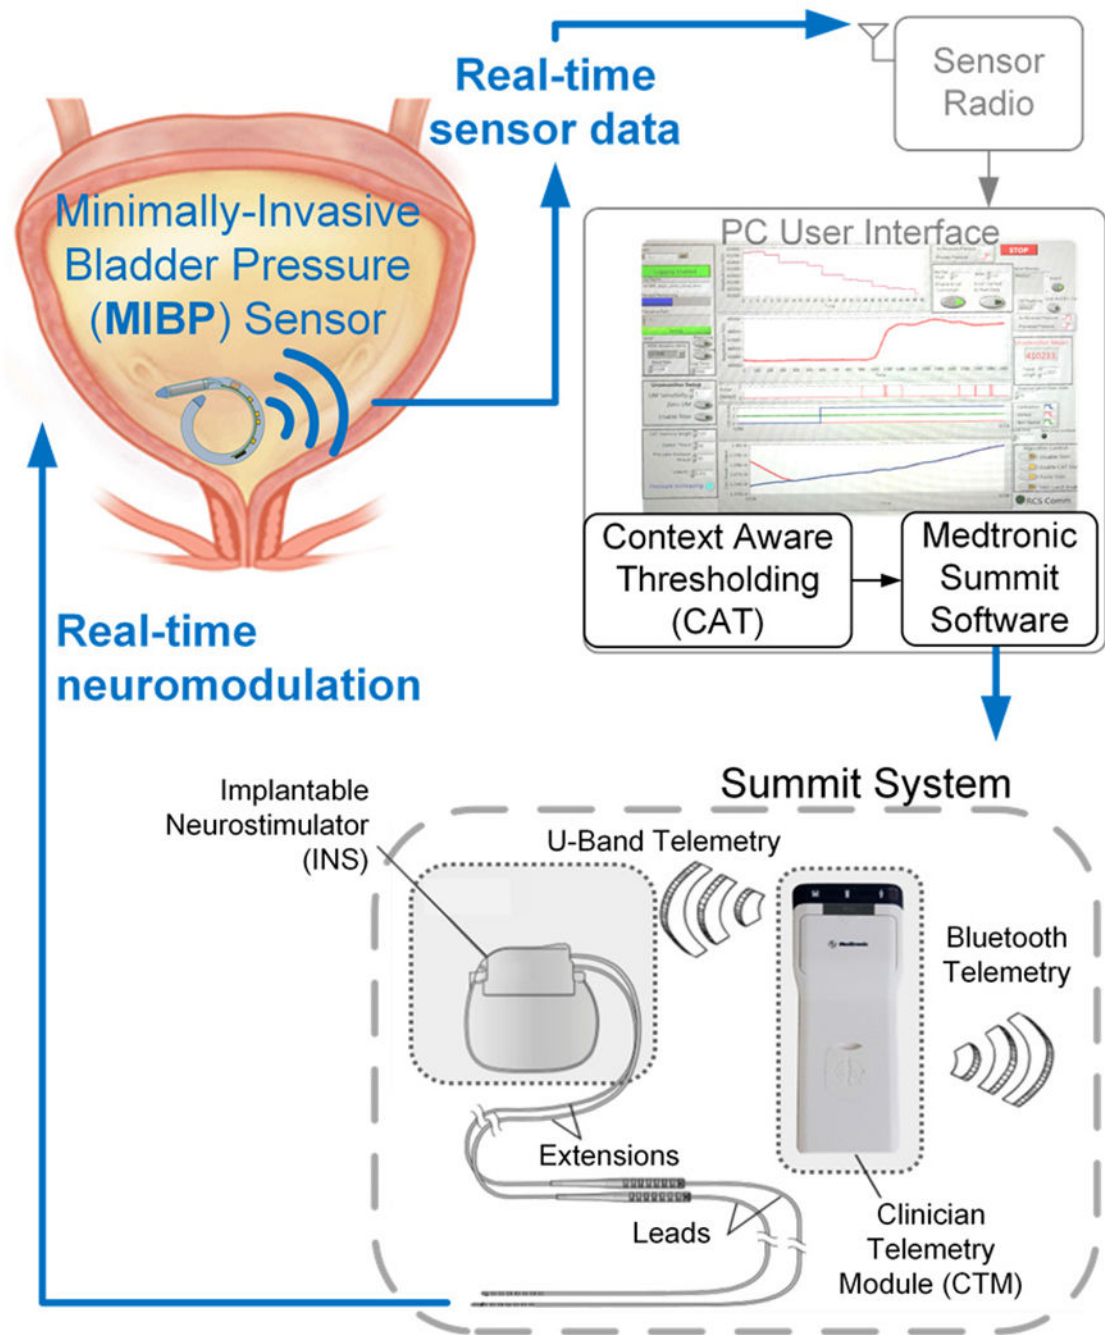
Real-time sensor data

Sensor Radio

Minimally-Invasive Bladder Pressure (MIBP) Sensor

PC User Interface

STOP

Context Aware Thresholding (CAT)

Medtronic Summit Software

Real-time neuromodulation

Summit System

Implantable Neurostimulator (INS)

U-Band Telemetry

Bluetooth Telemetry

Extensions

Leads

Clinician Telemetry Module (CTM)